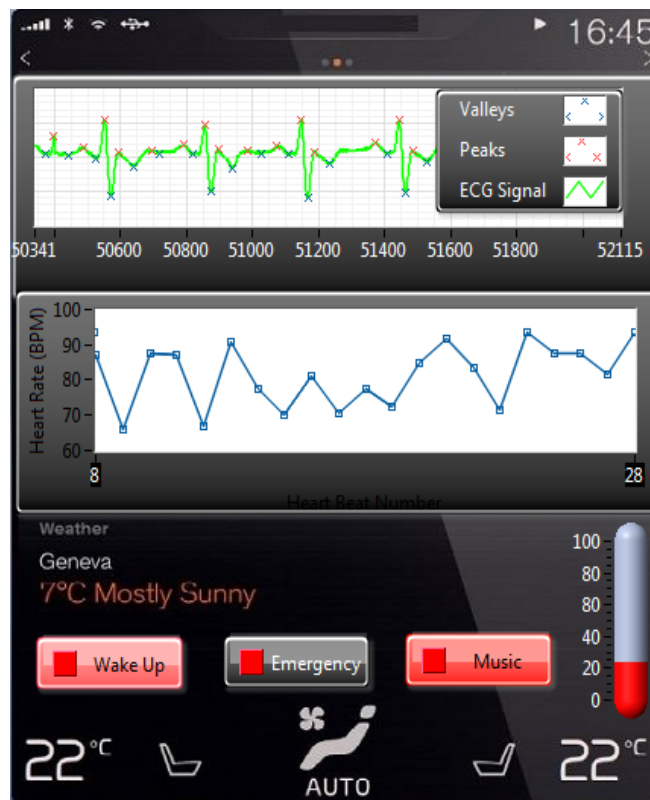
16:45

Valleys
Peaks
ECG Signal

50341 50600 50800 51000 51200 51400 51600 51800 52115

Heart Rate (BPM)
100
90
80
70
60
8
28
Heart Beat Number

Weather
Geneva
7°C Mostly Sunny

Wake Up
Emergency
Music

100
80
60
40
20
0

22°C
AUTO
22°C